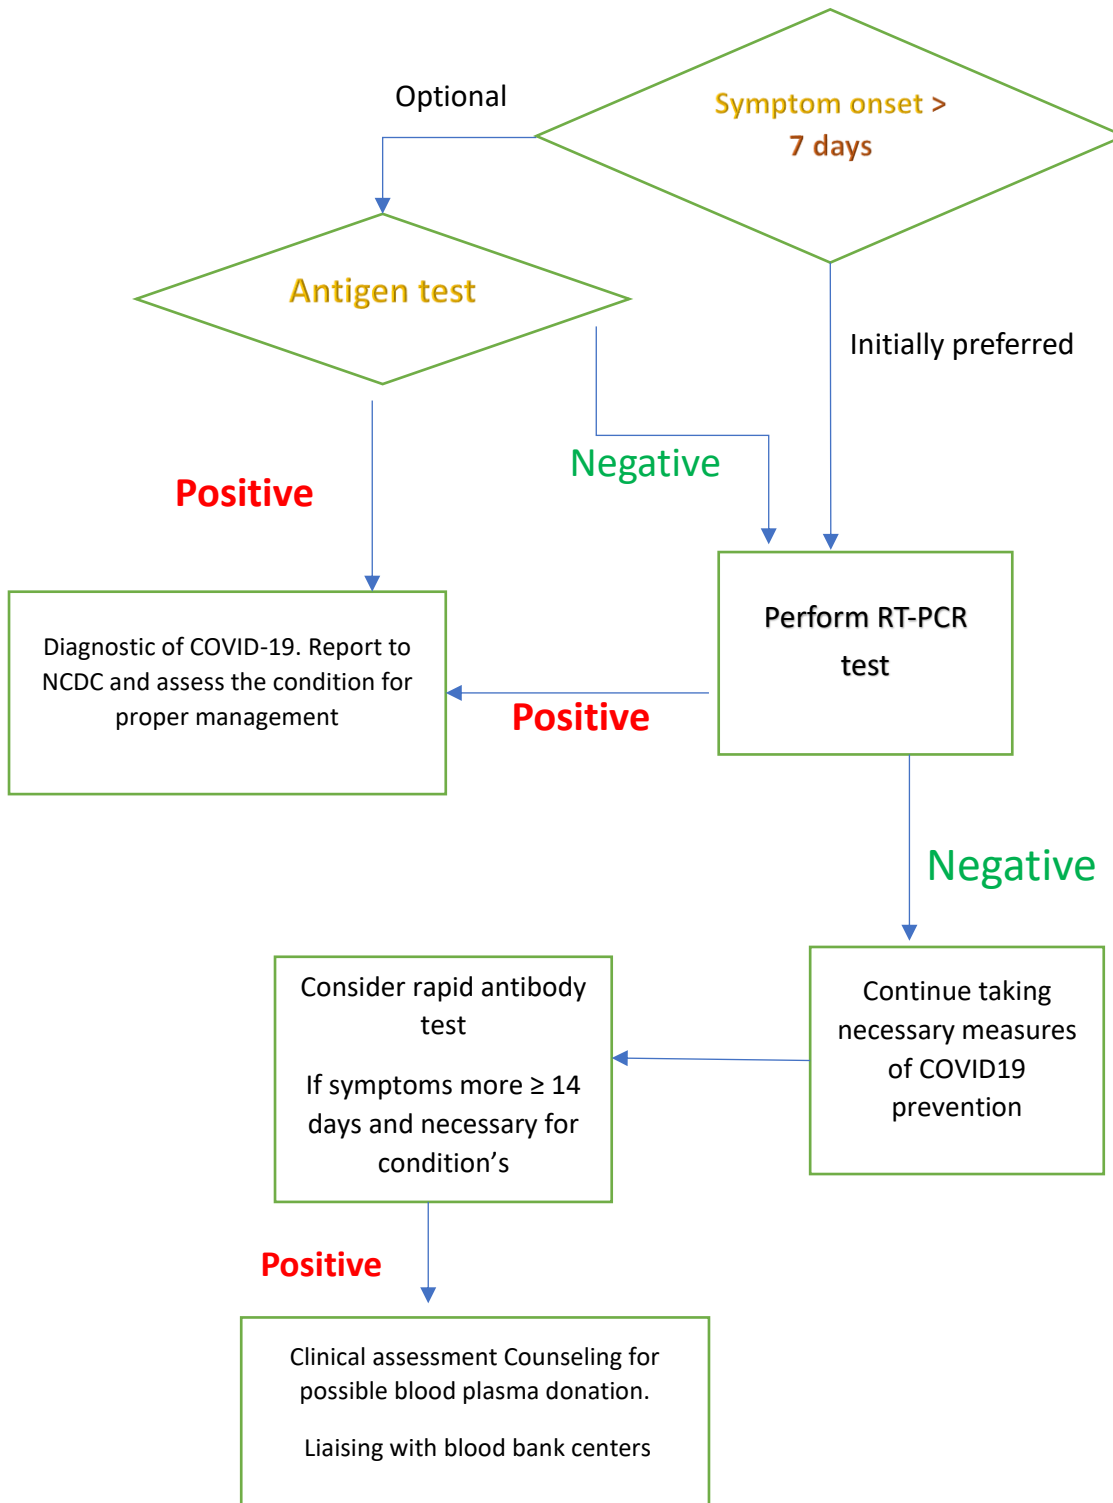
Optional

Symptom onset > 7 days

Antigen test

Initially preferred

Negative

Positive

Diagnostic of COVID-19. Report to NCDC and assess the condition for proper management

Perform RT-PCR test

Positive

Negative

Consider rapid antibody test

If symptoms more ≥ 14 days and necessary for condition’s

Continue taking necessary measures of COVID19 prevention

Positive

Clinical assessment Counseling for possible blood plasma donation.

Liaising with blood bank centers